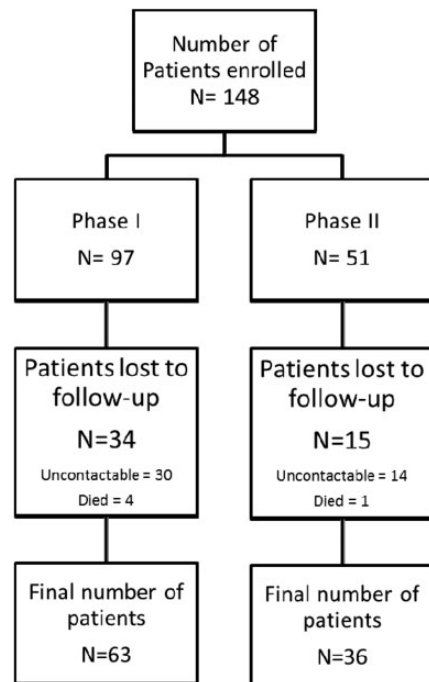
Number of Patients enrolled
N= 148

Phase I
N= 97

Phase II
N= 51

Patients lost to follow-up
N=34
Uncontactable = 30
Died = 4

Patients lost to follow-up
N=15
Uncontactable = 14
Died = 1

Final number of patients
N=63

Final number of patients
N=36